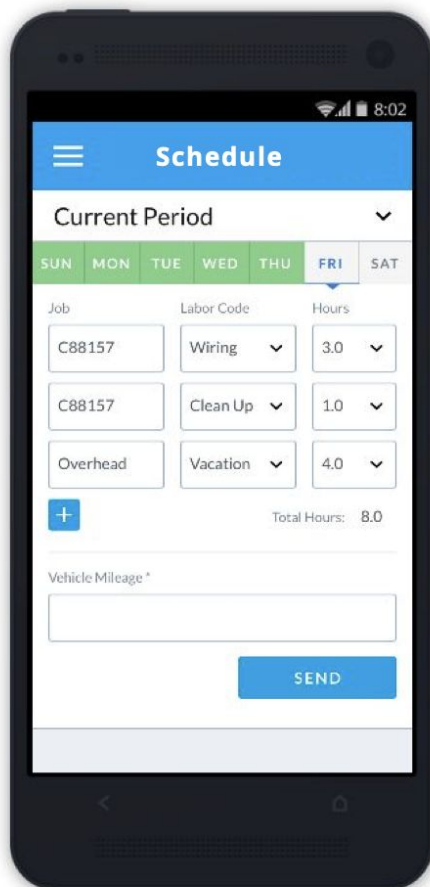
8:02

Schedule

Current Period

SUN MON TUE WED THU FRI SAT

Job | Labor Code | Hours

C88157 | Wiring | 3.0

C88157 | Clean Up | 1.0

Overhead | Vacation | 4.0

+

Total Hours: 8.0

Vehicle Mileage *

SEND